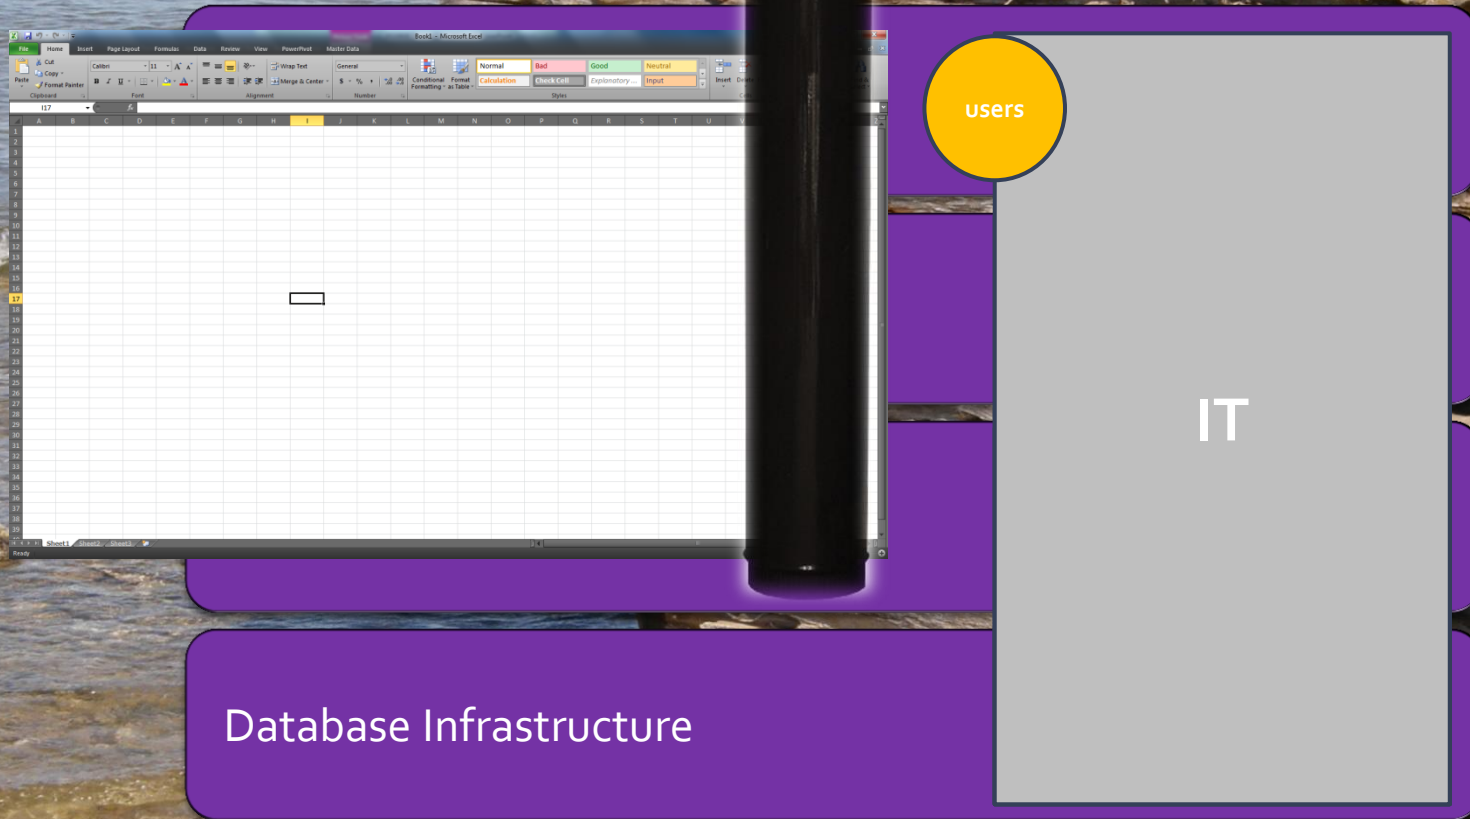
Book1 - Microsoft Excel

File Home Insert Page Layout Formulas Data Review View PowerPivot Master Data

Paste Cut Copy Format Painter Clipboard

Calibri 11 Font

Wrap Text Merge & Center Alignment

General $ % , Number

Conditional Formatting Format as Table

Normal Bad Good Neutral Calculation Check Cell Explanatory ... Input Styles

Insert

I17

A B C D E F G H I J K L M N O P Q R S T U V

1 2 3 4 5 6 7 8 9 10 11 12 13 14 15 16 17 18 19 20 21 22 23 24 25 26 27 28 29 30 31 32 33 34 35 36 37 38 39

Sheet1 Sheet2 Sheet3

Ready

users

IT

Database Infrastructure